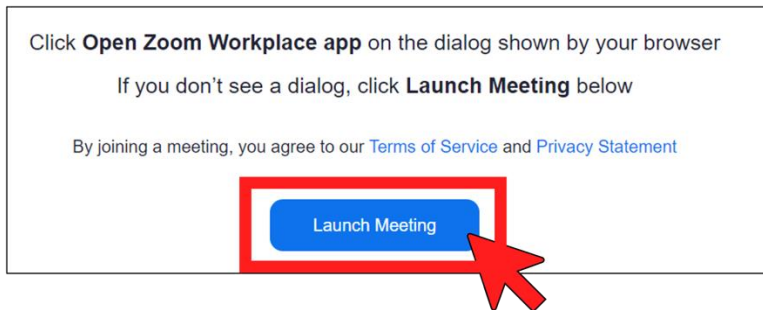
Click **Open Zoom Workplace app** on the dialog shown by your browser

If you don’t see a dialog, click **Launch Meeting** below

By joining a meeting, you agree to our Terms of Service and Privacy Statement

Launch Meeting